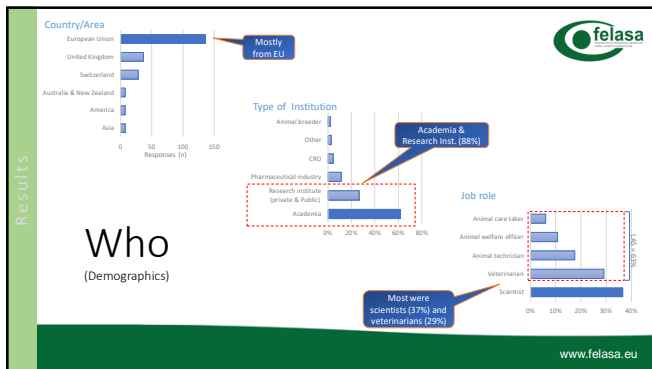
Results

Country/Area

European Union
United Kingdom
Switzerland
Australia & New Zealand
America
Asia

0 50 100 150
Responses (n)

Mostly from EU

felasa

Type of Institution

Animal breeder
Other
CRO
Pharmaceutical industry
Research institute (private & Public)
Academia

0% 20% 40% 60% 80%

Academia & Research Inst. (88%)

Job role

Animal care taker
Animal welfare officer
Animal technician
Veterinarian
Scientist

0% 10% 20% 30% 40%

LAS = 63%

Who
(Demographics)

Most were scientists (37%) and veterinarians (29%)

www.felasa.eu